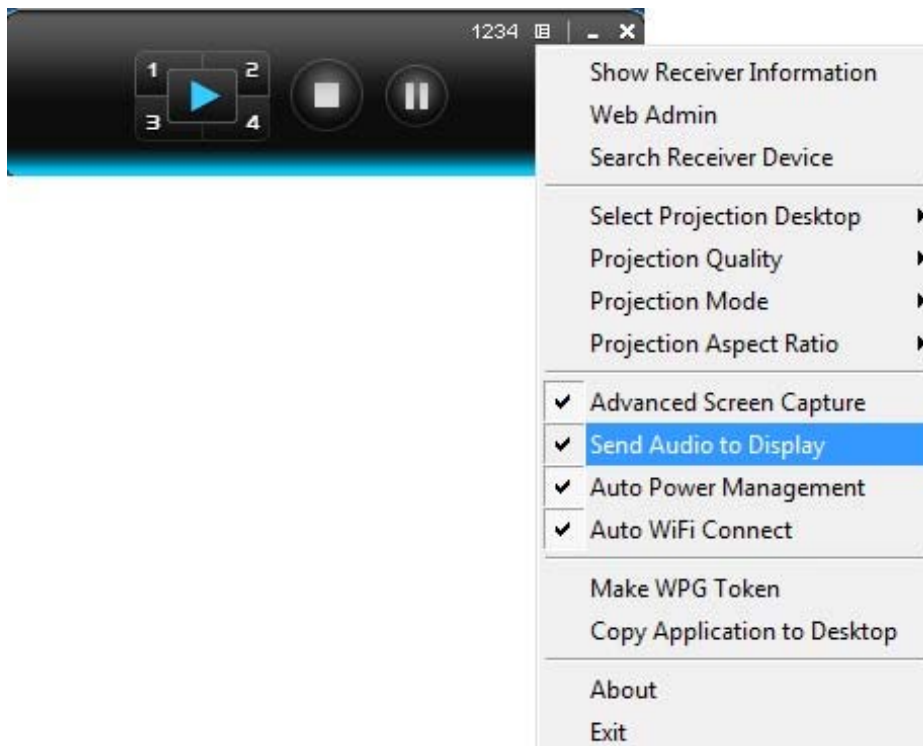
1234

1 2
3 4

Show Receiver Information
Web Admin
Search Receiver Device

Select Projection Desktop
Projection Quality
Projection Mode
Projection Aspect Ratio

Advanced Screen Capture
Send Audio to Display
Auto Power Management
Auto WiFi Connect

Make WPG Token
Copy Application to Desktop

About
Exit